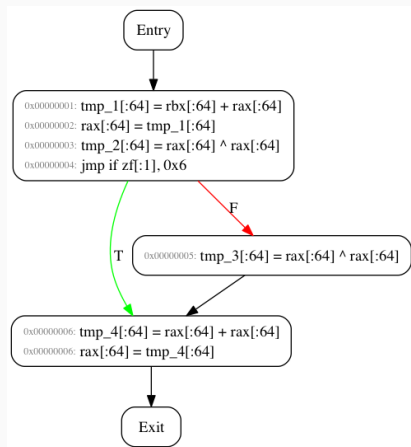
Entry

0x00000001: tmp_1[:64] = rbx[:64] + rax[:64]
0x00000002: rax[:64] = tmp_1[:64]
0x00000003: tmp_2[:64] = rax[:64] ^ rax[:64]
0x00000004: jmp if zf[:1], 0x6

F

T

0x00000005: tmp_3[:64] = rax[:64] ^ rax[:64]

0x00000006: tmp_4[:64] = rax[:64] + rax[:64]
0x00000006: rax[:64] = tmp_4[:64]

Exit